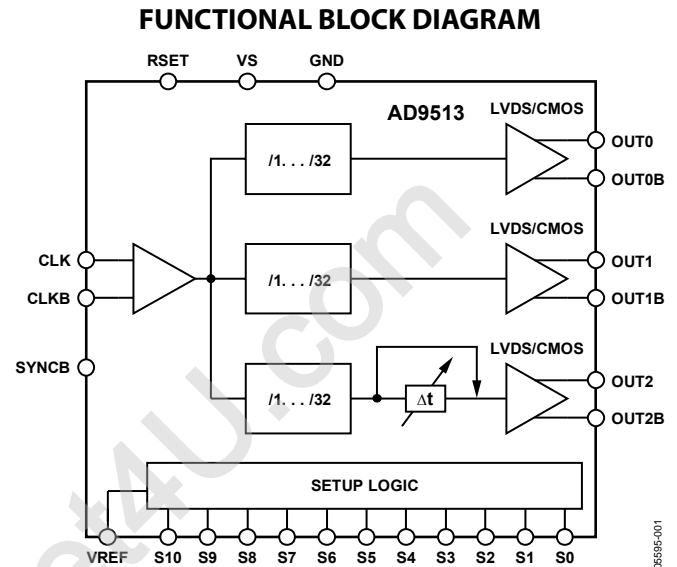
FUNCTIONAL BLOCK DIAGRAM

RSET VS GND

AD9513

LVDS/CMOS

/1. . . /32

OUT0

OUT0B

LVDS/CMOS

CLK

CLKB

/1. . . /32

OUT1

OUT1B

SYNCB

LVDS/CMOS

/1. . . /32

$\Delta t$

OUT2

OUT2B

SETUP LOGIC

VREF S10 S9 S8 S7 S6 S5 S4 S3 S2 S1 S0

05595-001

et4U.com